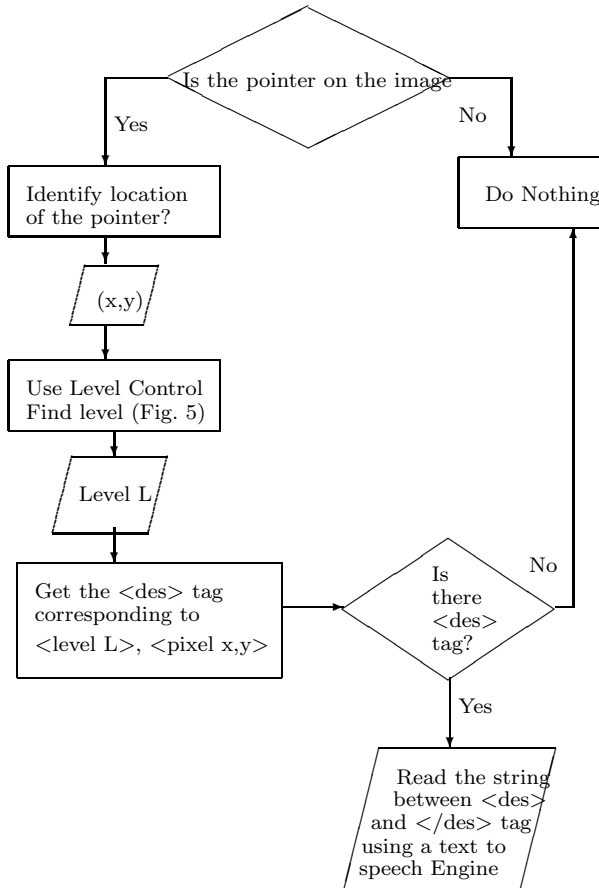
Is the pointer on the image

Yes

No

Identify location of the pointer?

Do Nothing

(x,y)

Use Level Control Find level (Fig. 5)

Level L

Get the <des> tag corresponding to <level L>, <pixel x,y>

Is there <des> tag?

No

Yes

Read the string between <des> and </des> tag using a text to speech Engine